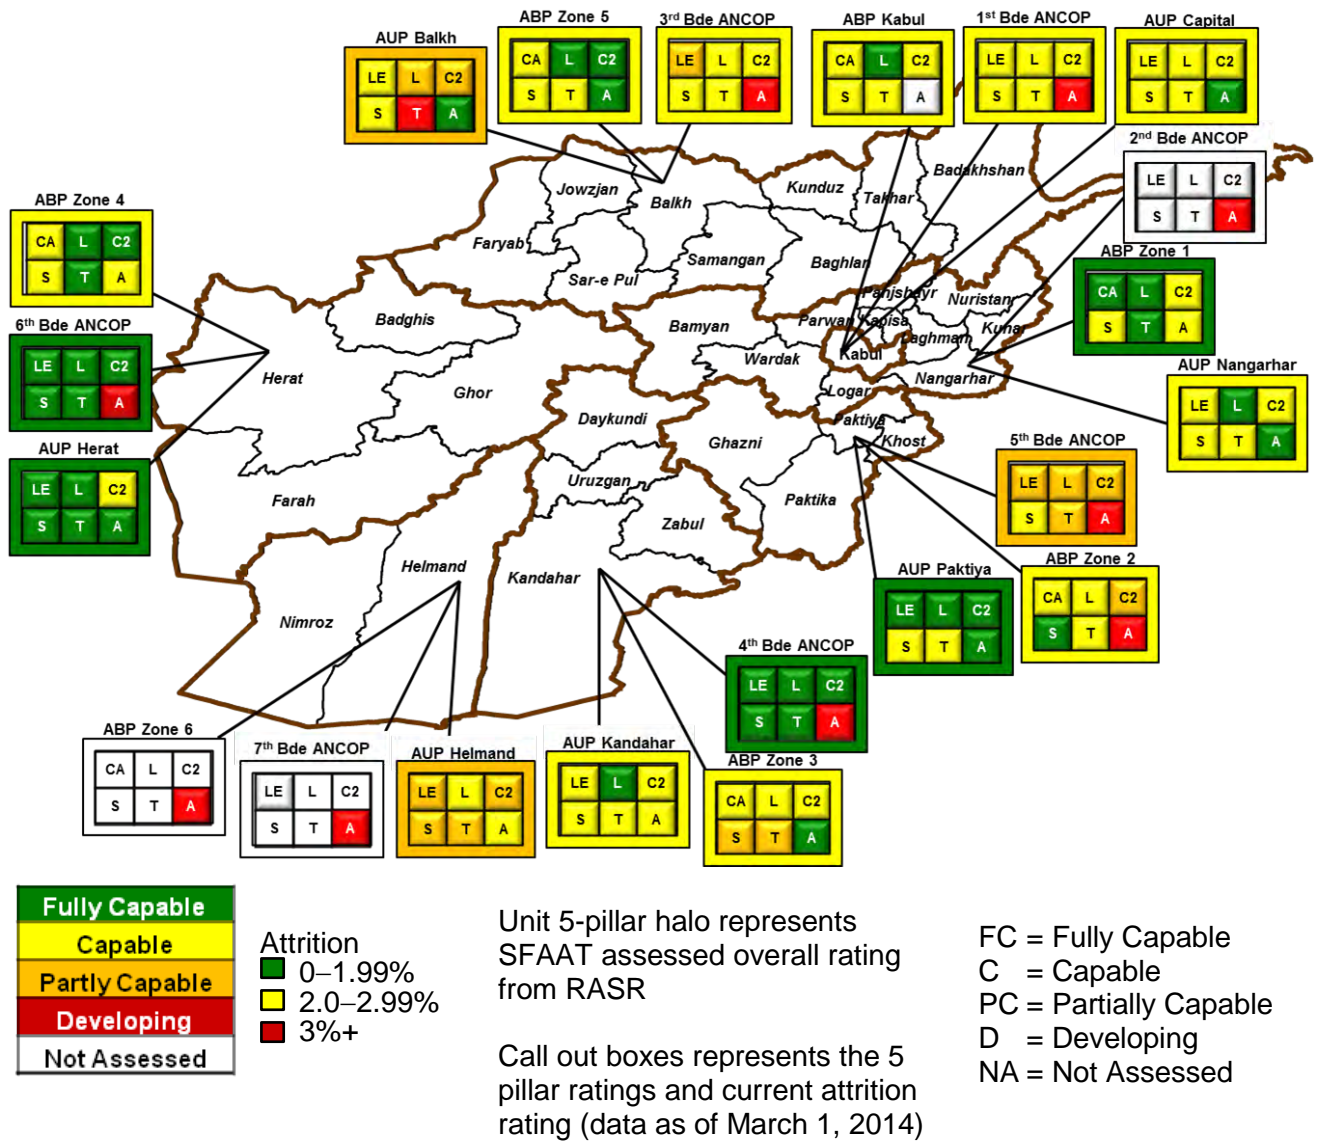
AUP Balkh
LE L C2
S T A

ABP Zone 5
CA L C2
S T A

3rd Bde ANCOP
LE L C2
S T A

ABP Kabul
CA L C2
S T A

1st Bde ANCOP
LE L C2
S T A

AUP Capital
LE L C2
S T A

2nd Bde ANCOP
LE L C2
S T A

ABP Zone 4
CA L C2
S T A

6th Bde ANCOP
LE L C2
S T A

AUP Herat
LE L C2
S T A

ABP Zone 1
CA L C2
S T A

AUP Nangarhar
LE L C2
S T A

5th Bde ANCOP
LE L C2
S T A

ABP Zone 2
CA L C2
S T A

AUP Paktiya
LE L C2
S T A

4th Bde ANCOP
LE L C2
S T A

ABP Zone 6
CA L C2
S T A

7th Bde ANCOP
LE L C2
S T A

AUP Helmand
LE L C2
S T A

AUP Kandahar
LE L C2
S T A

ABP Zone 3
CA L C2
S T A

Jowzjan Balkh Kunduz Takhar Badakhshan Faryab Samangan Baghlan Sar-e Pul Panjshayr Nuristan Badghis Bamyan Parwan Kapisa Kunar Laghman Kabul Herat Wardak Nangarhar Ghor Logar Daykundi Paktiya Khost Ghazni Farah Uruzgan Paktika Zabul Helmand Kandahar Nimroz

Fully Capable
Capable
Partly Capable
Developing
Not Assessed

Attrition
0–1.99%
2.0–2.99%
3%+

Unit 5-pillar halo represents SFAAT assessed overall rating from RASR

Call out boxes represents the 5 pillar ratings and current attrition rating (data as of March 1, 2014)

FC = Fully Capable
C = Capable
PC = Partially Capable
D = Developing
NA = Not Assessed